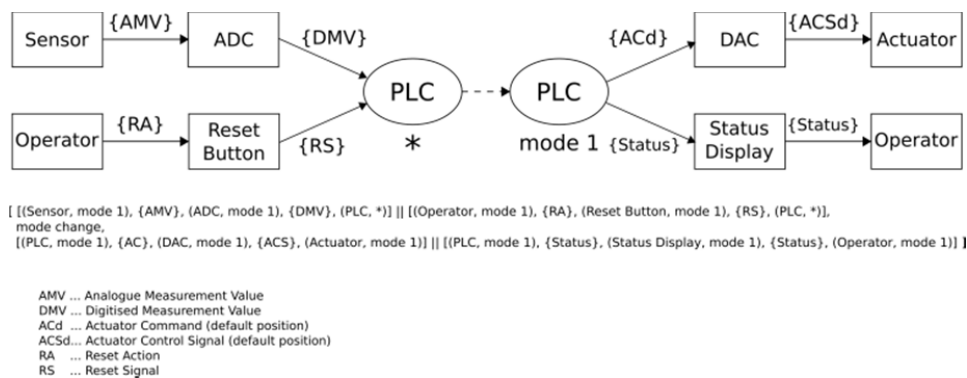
Sensor {AMV} ADC {DMV}

Operator {RA} Reset Button {RS}

PLC *

PLC mode 1

{ACd} DAC {ACSd} Actuator

{Status} Status Display {Status} Operator

[ [(Sensor, mode 1), {AMV}, (ADC, mode 1), {DMV}, (PLC, *)] || [(Operator, mode 1), {RA}, (Reset Button, mode 1), {RS}, (PLC, *)], mode change, [(PLC, mode 1), {AC}, (DAC, mode 1), {ACS}, (Actuator, mode 1)] || [(PLC, mode 1), {Status}, (Status Display, mode 1), {Status}, (Operator, mode 1)] ]

AMV ... Analogue Measurement Value
DMV ... Digitised Measurement Value
ACd ... Actuator Command (default position)
ACSd... Actuator Control Signal (default position)
RA ... Reset Action
RS ... Reset Signal